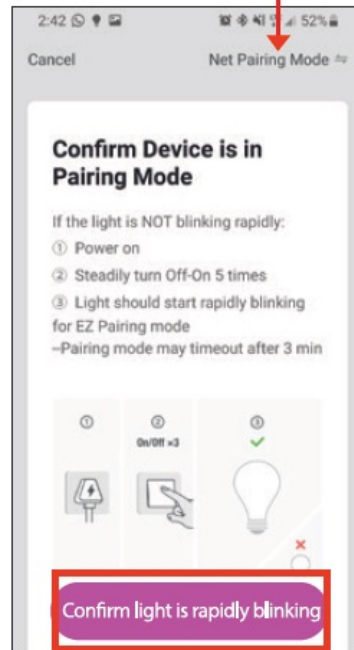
2:42 52%

Cancel

Net Pairing Mode

Confirm Device is in Pairing Mode

If the light is NOT blinking rapidly:
① Power on
② Steadily turn Off-On 5 times
③ Light should start rapidly blinking for EZ Pairing mode
–Pairing mode may timeout after 3 min

①

②
On/Off ×3

③

Confirm light is rapidly blinking